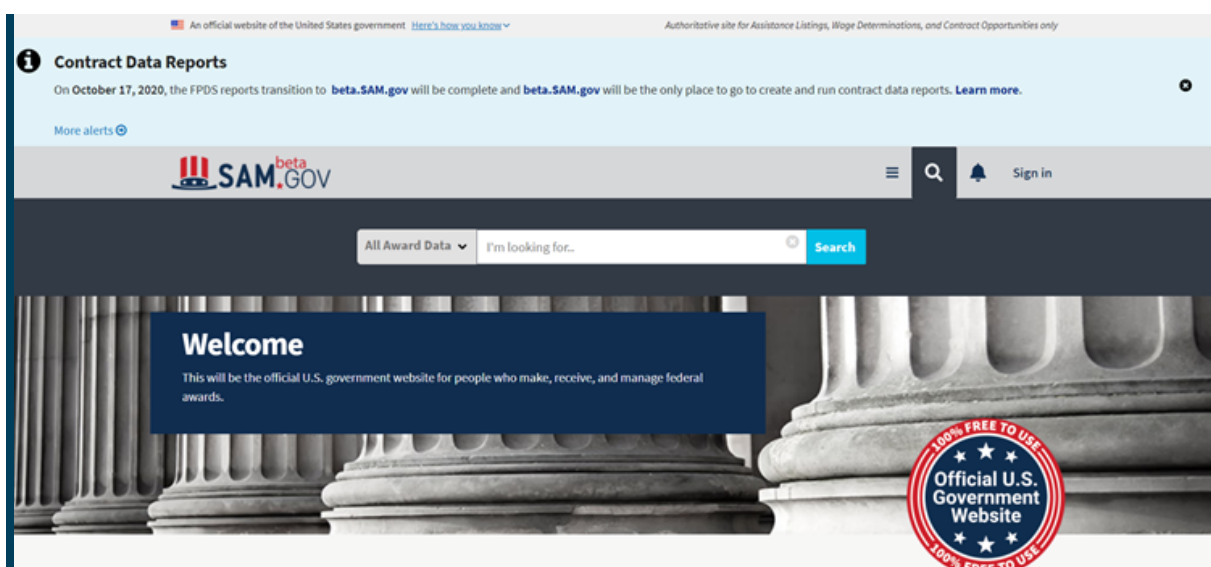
An official website of the United States government Here's how you know

Authoritative site for Assistance Listings, Wage Determinations, and Contract Opportunities only

Contract Data Reports

On October 17, 2020, the FPDS reports transition to beta.SAM.gov will be complete and beta.SAM.gov will be the only place to go to create and run contract data reports. Learn more.

More alerts

SAM.GOV beta

Sign in

All Award Data

I'm looking for..

Search

Welcome

This will be the official U.S. government website for people who make, receive, and manage federal awards.

100% FREE TO USE

Official U.S. Government Website

100% FREE TO USE